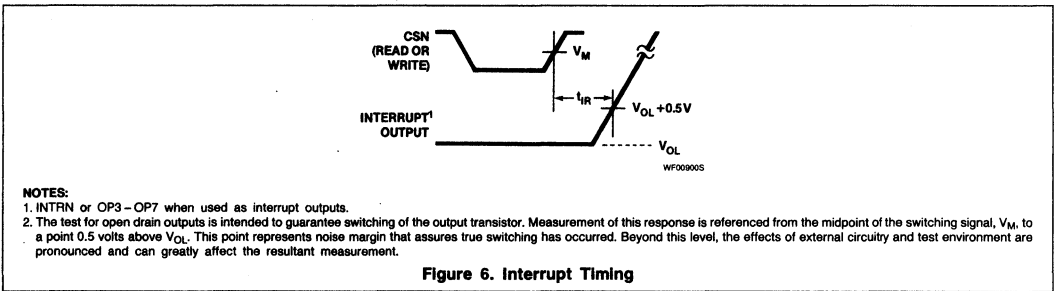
CSN
(READ OR
WRITE)

$V_M$

$t_{IR}$

$V_{OL}+0.5V$

INTERRUPT$^1$
OUTPUT

$V_{OL}$

WF00900S

NOTES:
1. INTRN or OP3 – OP7 when used as interrupt outputs.
2. The test for open drain outputs is intended to guarantee switching of the output transistor. Measurement of this response is referenced from the midpoint of the switching signal, $V_M$, to a point 0.5 volts above $V_{OL}$. This point represents noise margin that assures true switching has occurred. Beyond this level, the effects of external circuitry and test environment are pronounced and can greatly affect the resultant measurement.

Figure 6. Interrupt Timing